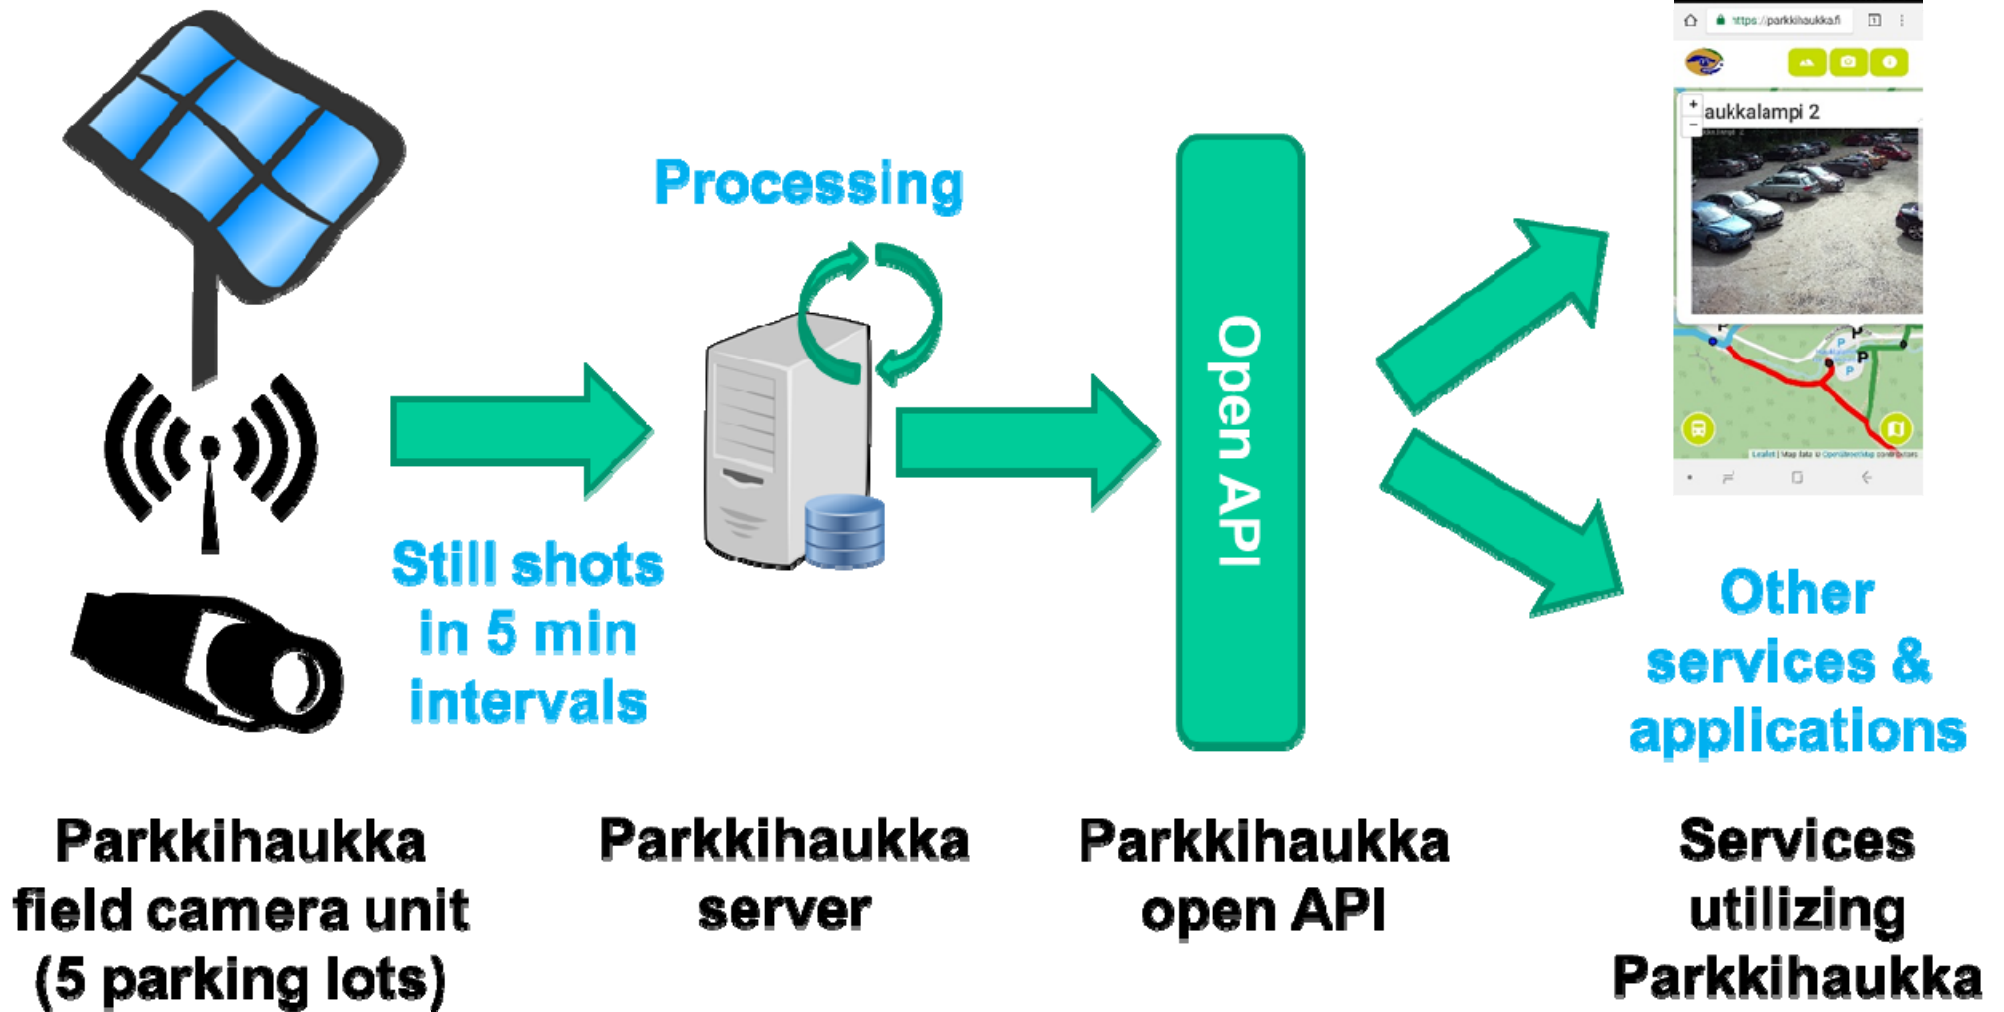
https://parkkihaukka.fi

aukkalampi 2

Processing

Still shots in 5 min intervals

Open API

Other services & applications

Parkkihaukka field camera unit (5 parking lots)

Parkkihaukka server

Parkkihaukka open API

Services utilizing Parkkihaukka